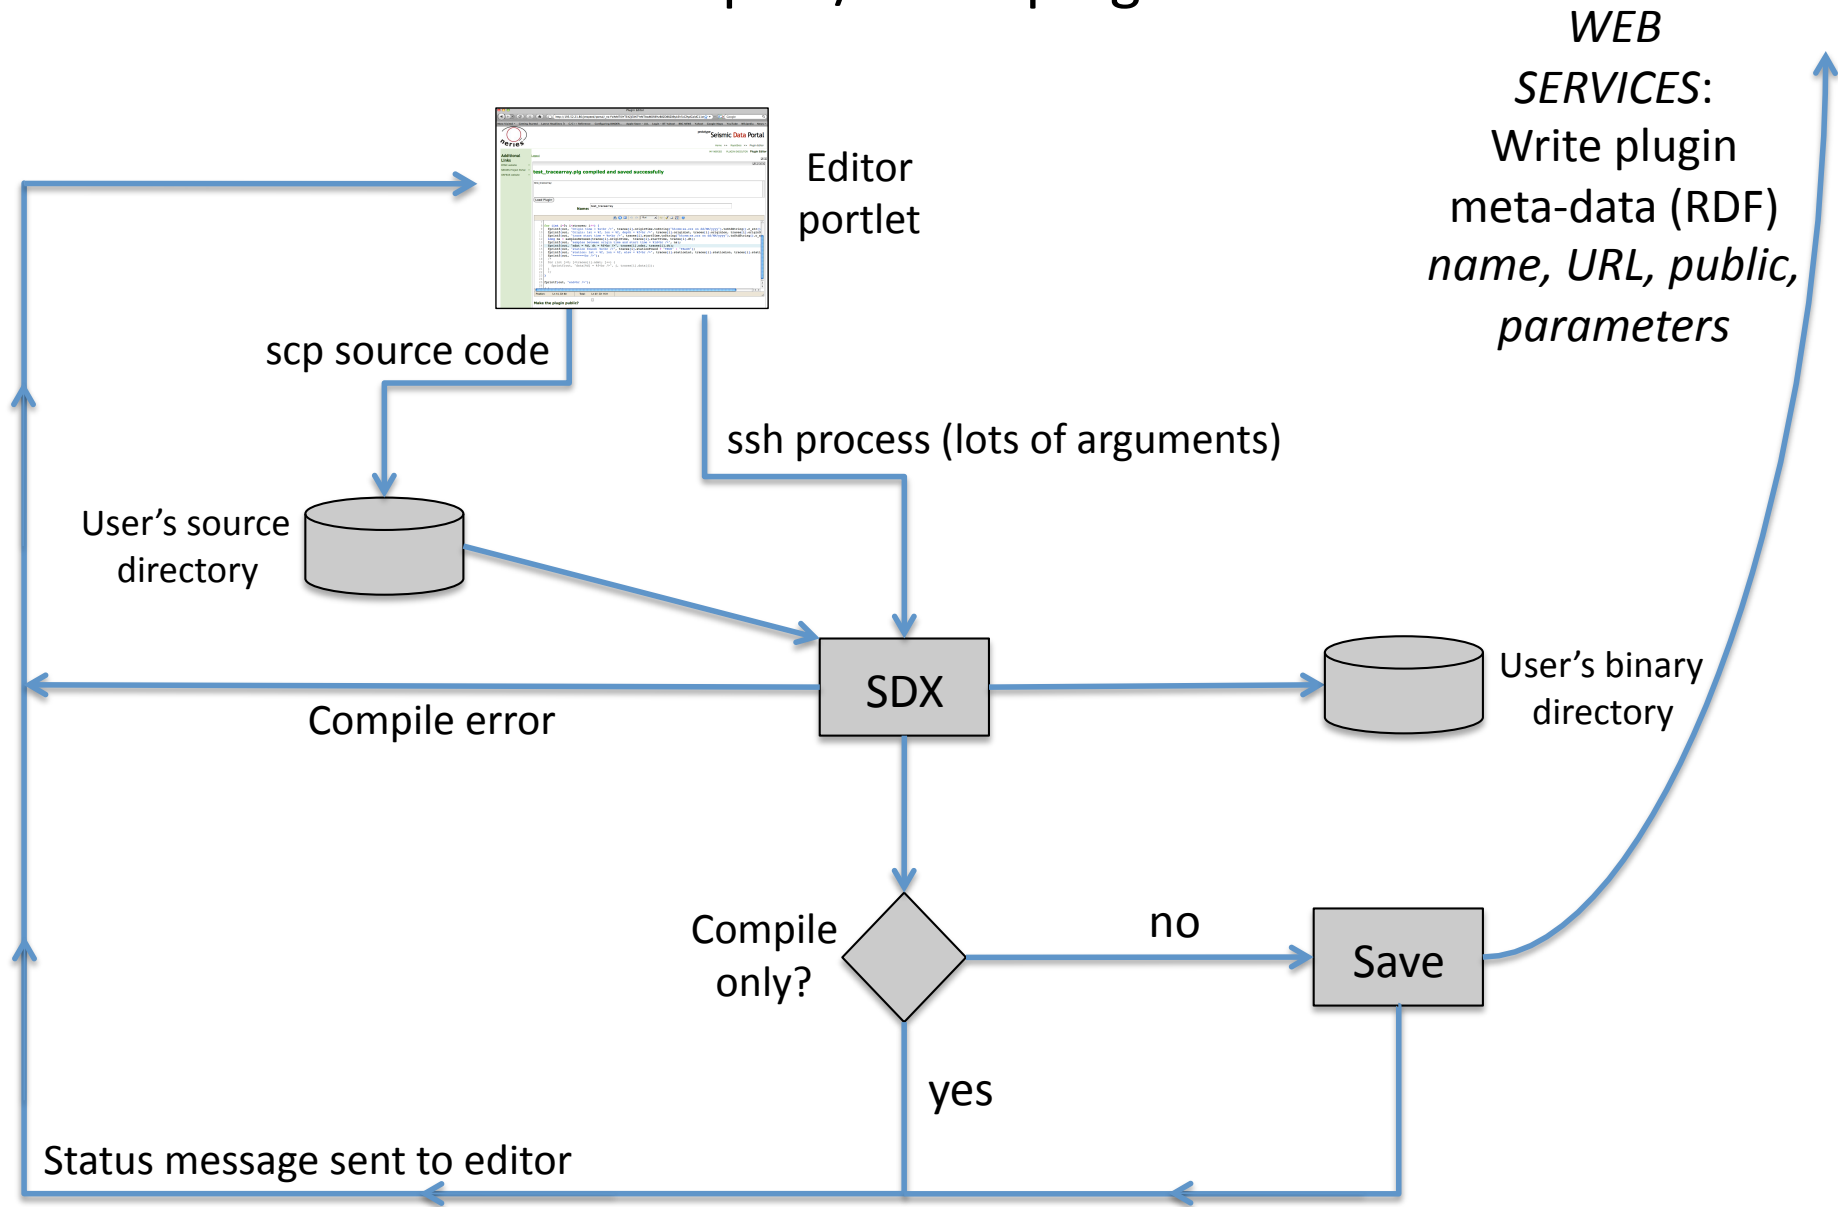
WEB SERVICES: Write plugin meta-data (RDF) name, URL, public, parameters

Editor portlet

Seismic Data Portal

test_tracearray.plg compiled and saved successfully

scp source code

ssh process (lots of arguments)

User's source directory

SDX

User's binary directory

Compile error

Compile only?

no

Save

yes

Status message sent to editor